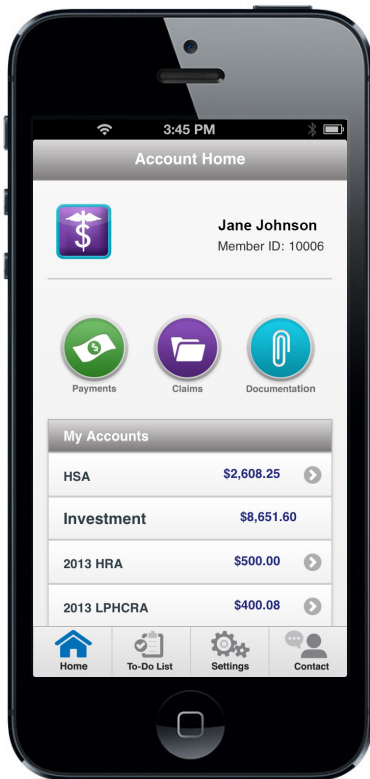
3:45 PM

Account Home

Jane Johnson
Member ID: 10006

Payments
Claims
Documentation

My Accounts

| | |
|---|---|
| HSA | $2,608.25 |
| Investment | $8,651.60 |
| 2013 HRA | $500.00 |
| 2013 LPHCRA | $400.08 |

Home
To-Do List
Settings
Contact